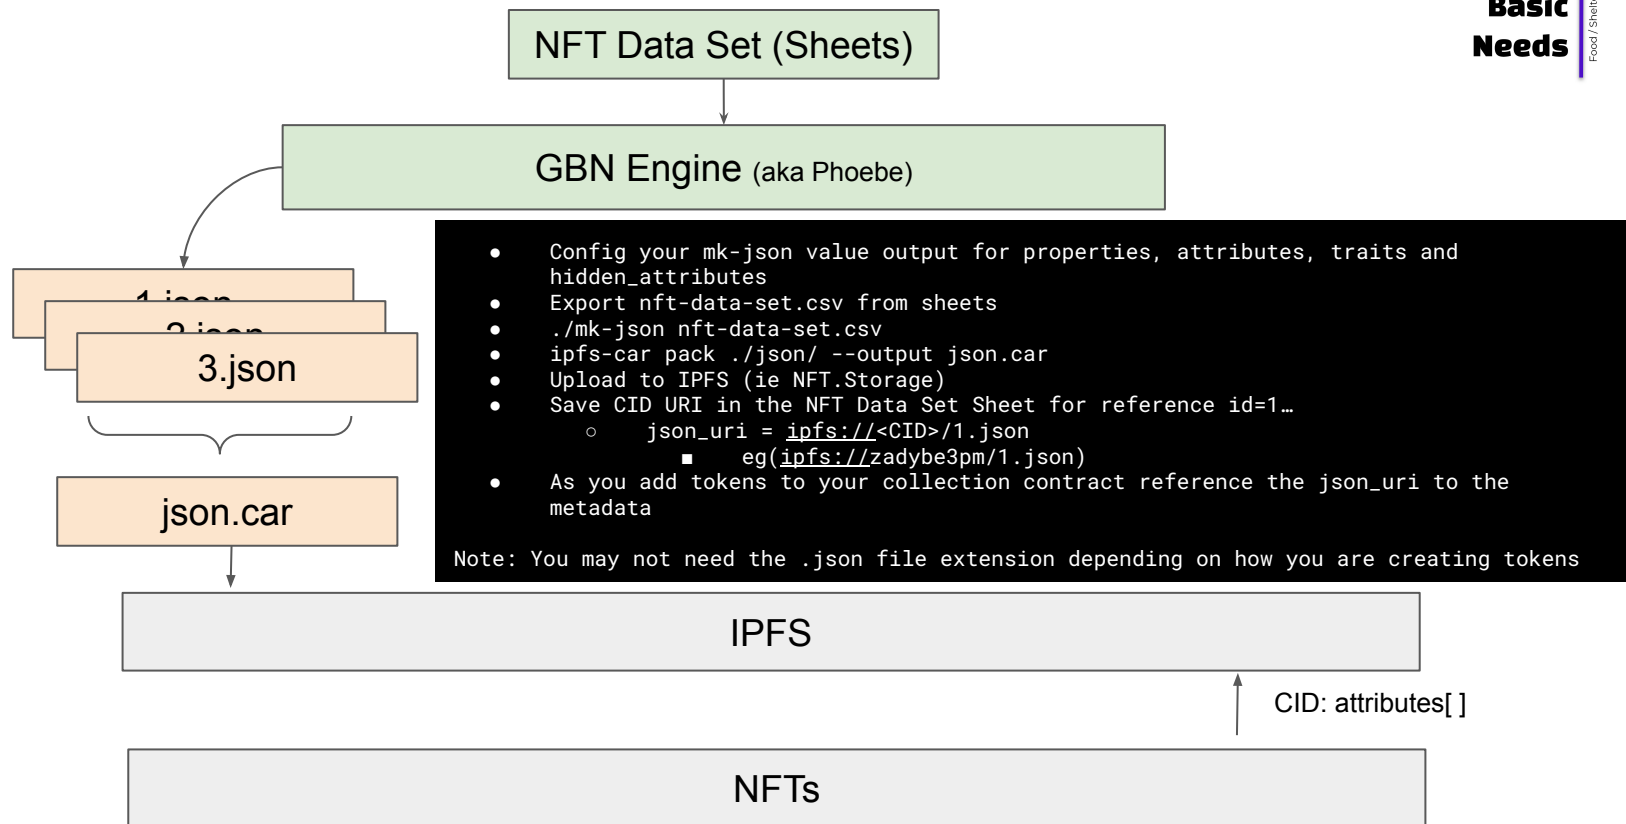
Basic
Needs
Food / Shelt

NFT Data Set (Sheets)

GBN Engine (aka Phoebe)

1.json
2.json
3.json

json.car

- Config your mk-json value output for properties, attributes, traits and hidden_attributes
- Export nft-data-set.csv from sheets
- ./mk-json nft-data-set.csv
- ipfs-car pack ./json/ --output json.car
- Upload to IPFS (ie NFT.Storage)
- Save CID URI in the NFT Data Set Sheet for reference id=1…
  - json_uri = ipfs://<CID>/1.json
    - eg(ipfs://zadybe3pm/1.json)
- As you add tokens to your collection contract reference the json_uri to the metadata

Note: You may not need the .json file extension depending on how you are creating tokens

IPFS

CID: attributes[ ]

NFTs